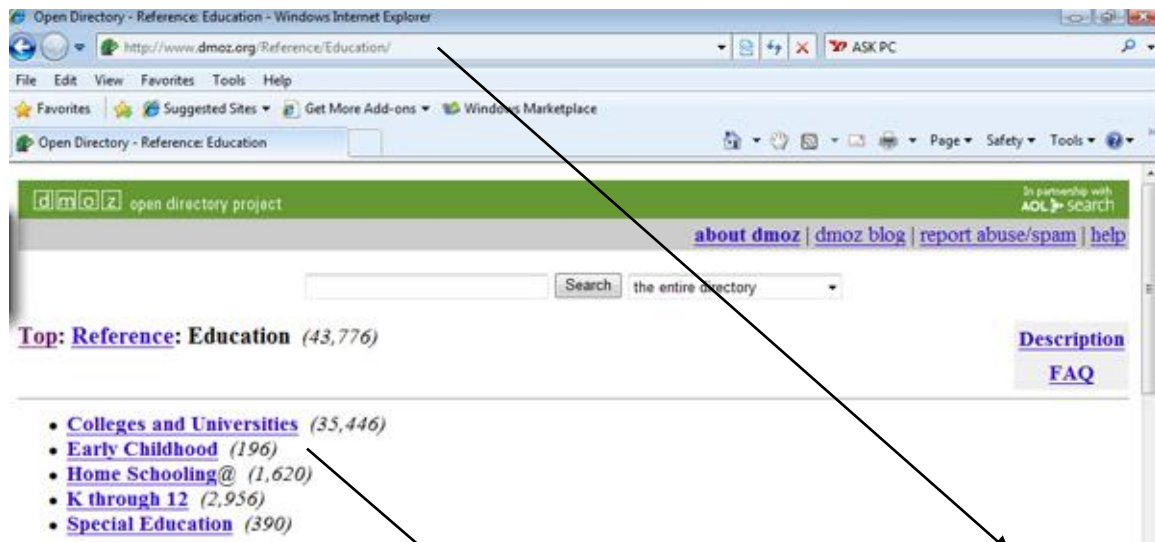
Open Directory - Reference: Education - Windows Internet Explorer

http://www.dmoz.org/Reference/Education/

ASK PC

File Edit View Favorites Tools Help

Favorites | Suggested Sites ▾ Get More Add-ons ▾ Windows Marketplace

Open Directory - Reference: Education

Page ▾ Safety ▾ Tools ▾

dmoz open directory project

In partnership with AOL search

about dmoz | dmoz blog | report abuse/spam | help

Search the entire directory

Top: Reference: Education (43,776)

Description

FAQ

- Colleges and Universities (35,446)
- Early Childhood (196)
- Home Schooling@ (1,620)
- K through 12 (2,956)
- Special Education (390)